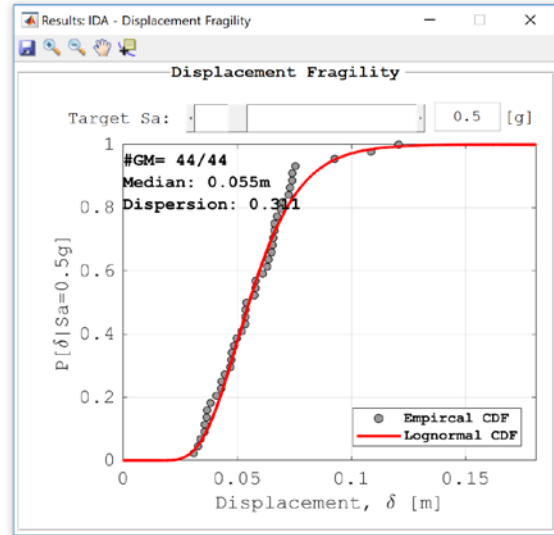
Results: IDA - Displacement Fragility

Displacement Fragility

Target Sa: 0.5 [g]

#GM= 44/44
Median: 0.055m
Dispersion: 0.311

$P[\delta|Sa=0.5g]$

1
0.8
0.6
0.4
0.2
0

0
0.05
0.1
0.15

Displacement, $\delta$ [m]

Empircal CDF
Lognormal CDF